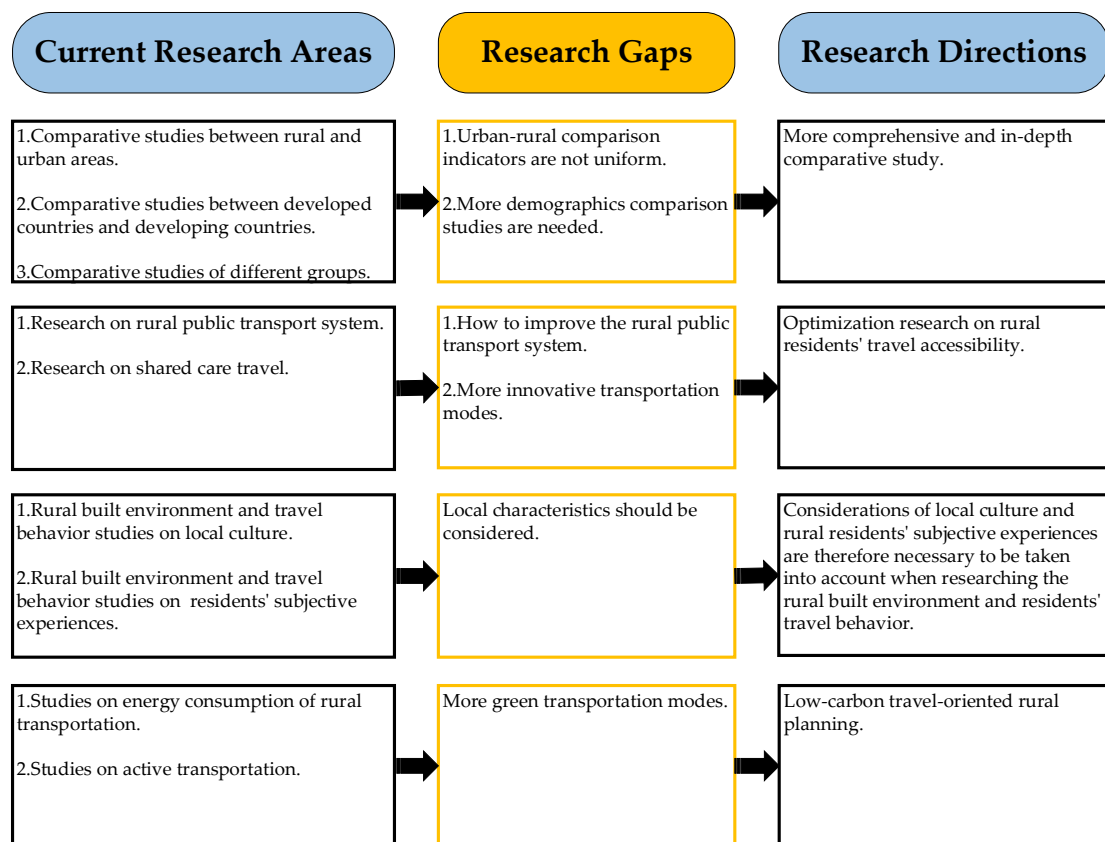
Current Research Areas

Research Gaps

Research Directions

1.Comparative studies between rural and urban areas.

2.Comparative studies between developed countries and developing countries.

3.Comparative studies of different groups.

1.Urban-rural comparison indicators are not uniform.

2.More demographics comparison studies are needed.

More comprehensive and in-depth comparative study.

1.Research on rural public transport system.

2.Research on shared care travel.

1.How to improve the rural public transport system.

2.More innovative transportation modes.

Optimization research on rural residents' travel accessibility.

1.Rural built environment and travel behavior studies on local culture.

2.Rural built environment and travel behavior studies on residents' subjective experiences.

Local characteristics should be considered.

Considerations of local culture and rural residents' subjective experiences are therefore necessary to be taken into account when researching the rural built environment and residents' travel behavior.

1.Studies on energy consumption of rural transportation.

2.Studies on active transportation.

More green transportation modes.

Low-carbon travel-oriented rural planning.